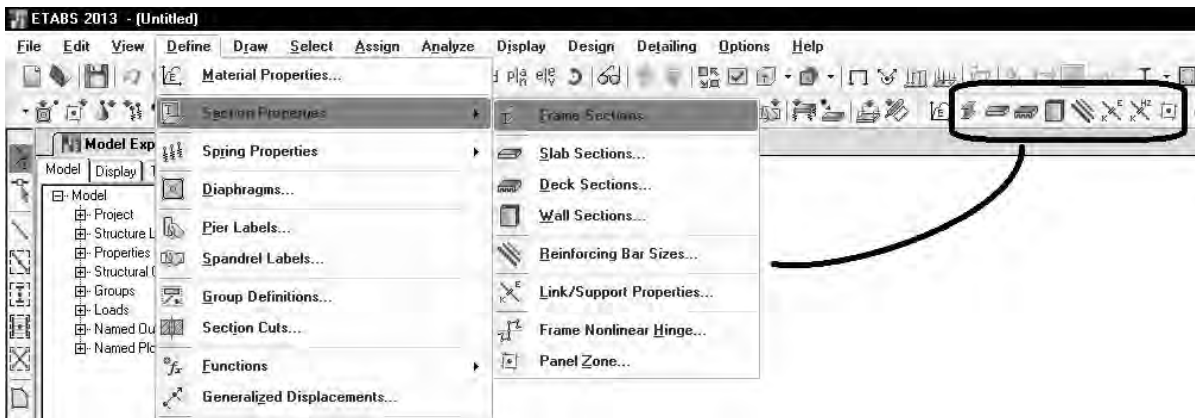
ETABS 2013 - (Untitled)

File Edit View Define Draw Select Assign Analyze Display Design Detailing Options Help

Material Properties...
Section Properties
Spring Properties
Diaphragms...
Pier Labels...
Spandrel Labels...
Group Definitions...
Section Cuts...
Functions
Generalized Displacements...

Frame Sections...
Slab Sections...
Deck Sections...
Wall Sections...
Reinforcing Bar Sizes...
Link/Support Properties...
Frame Nonlinear Hinge...
Panel Zone...

Model Exp
Model Display
Model
Project
Structure L
Properties
Structural
Groups
Loads
Named Ou
Named Plc